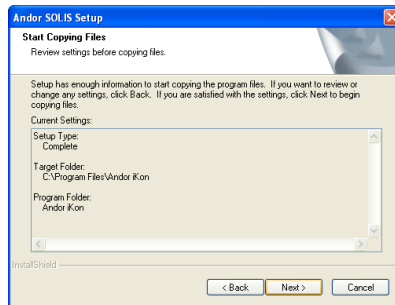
Andor SOLIS Setup

Start Copying Files

Review settings before copying files.

Setup has enough information to start copying the program files. If you want to review or change any settings, click Back. If you are satisfied with the settings, click Next to begin copying files.

Current Settings:

Setup Type:
Complete

Target Folder:
C:\Program Files\Andor iKon

Program Folder:
Andor iKon

InstallShield

< Back
Next >
Cancel